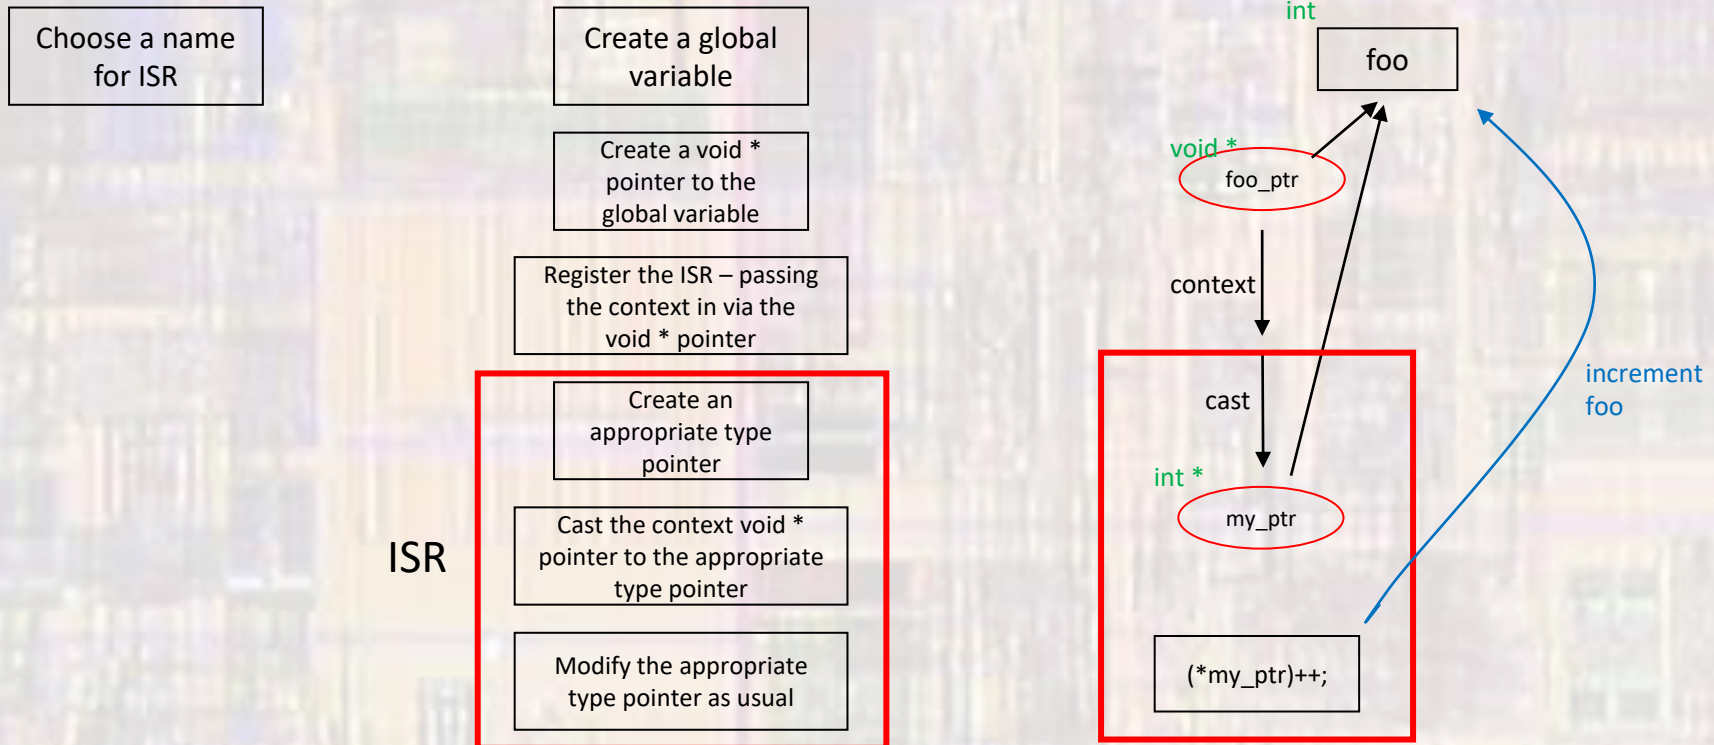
Choose a name for ISR

Create a global variable

Create a void * pointer to the global variable

Register the ISR – passing the context in via the void * pointer

ISR

Create an appropriate type pointer

Cast the context void * pointer to the appropriate type pointer

Modify the appropriate type pointer as usual

int

foo

void *

foo_ptr

context

cast

int *

my_ptr

(*my_ptr)++;

increment foo